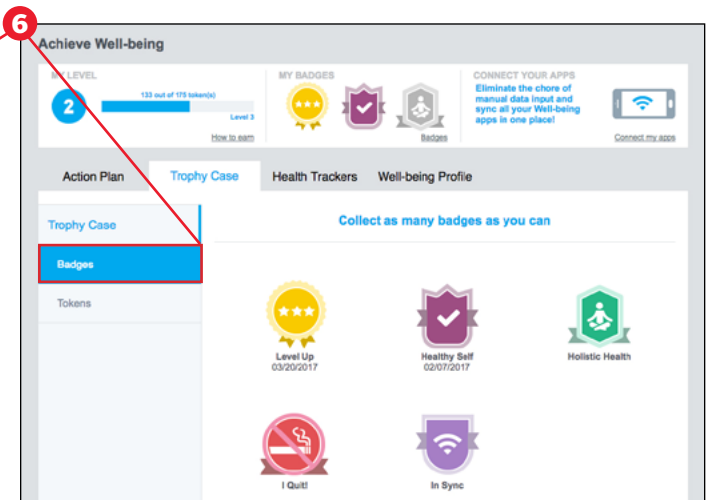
6

Achieve Well-being

MY LEVEL

2

133 out of 175 token(s)

Level 3

How to earn

MY BADGES

Badges

CONNECT YOUR APPS

Eliminate the chore of manual data input and sync all your Well-being apps in one place!

Connect my apps

Action Plan

Trophy Case

Health Trackers

Well-being Profile

Trophy Case

Badges

Tokens

Collect as many badges as you can

Level Up
03/20/2017

Healthy Self
02/07/2017

Holistic Health

I Quit!

In Sync